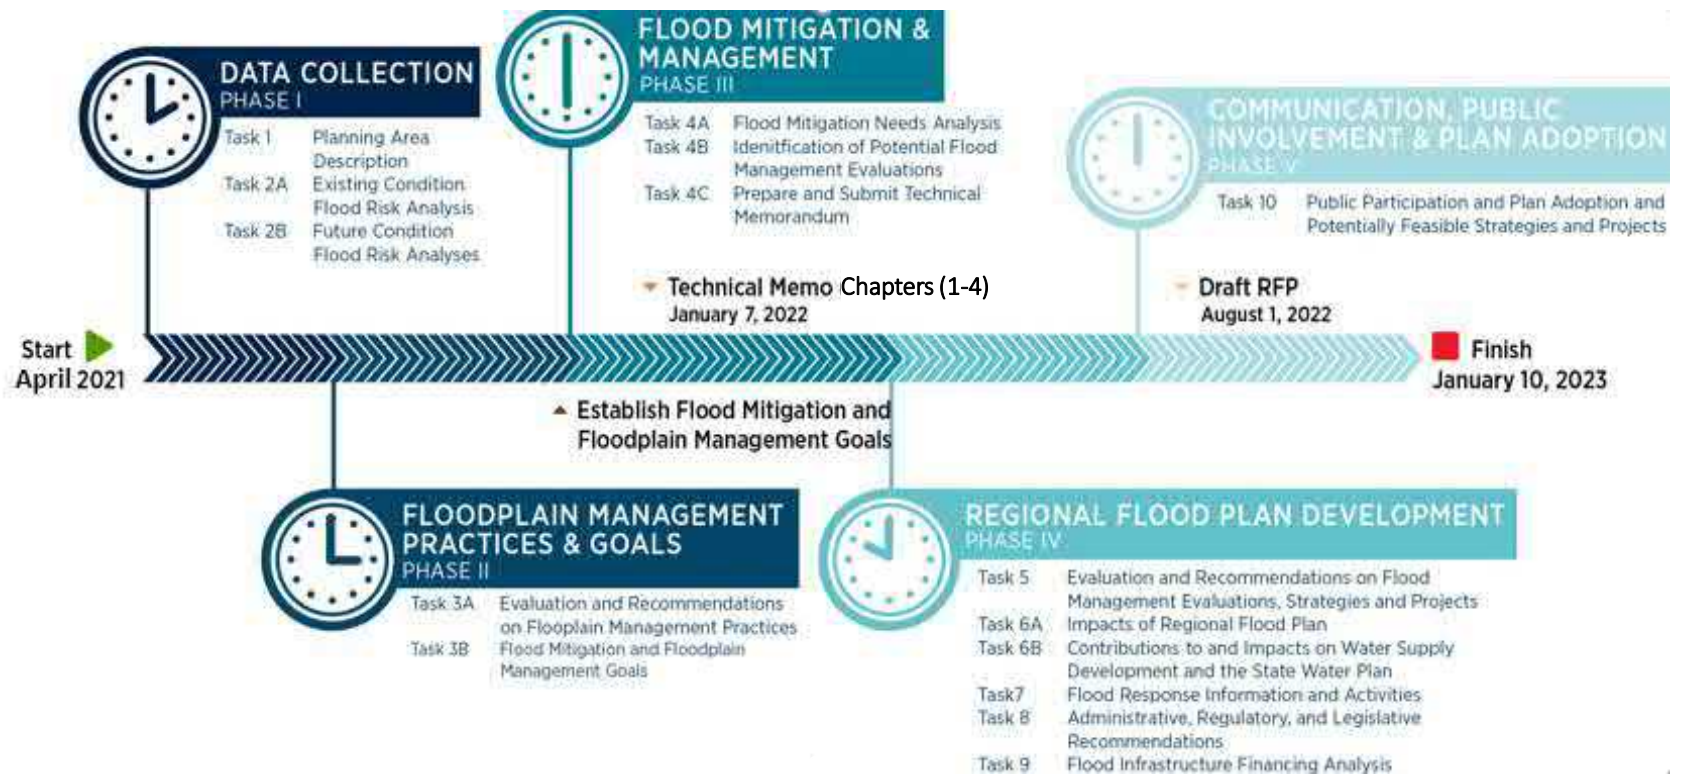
DATA COLLECTION
PHASE I

Task 1 Planning Area Description
Task 2A Existing Condition Flood Risk Analysis
Task 2B Future Condition Flood Risk Analyses

FLOOD MITIGATION & MANAGEMENT
PHASE III

Task 4A Flood Mitigation Needs Analysis
Task 4B Idenitfication of Potential Flood Management Evaluations
Task 4C Prepare and Submit Technical Memorandum

COMMUNICATION, PUBLIC INVOLVEMENT & PLAN ADOPTION
PHASE V

Task 10 Public Participation and Plan Adoption and Potentially Feasible Strategies and Projects

Technical Memo Chapters (1-4)
January 7, 2022

Draft RFP
August 1, 2022

Start
April 2021

Finish
January 10, 2023

Establish Flood Mitigation and Floodplain Management Goals

FLOODPLAIN MANAGEMENT PRACTICES & GOALS
PHASE II

Task 3A Evaluation and Recommendations on Flooplain Management Practices
Task 3B Flood Mitigation and Floodplain Management Goals

REGIONAL FLOOD PLAN DEVELOPMENT
PHASE IV

Task 5 Evaluation and Recommendations on Flood Management Evaluations, Strategies and Projects
Task 6A Impacts of Regional Flood Plan
Task 6B Contributions to and Impacts on Water Supply Development and the State Water Plan
Task7 Flood Response Information and Activities
Task 8 Administrative, Regulatory, and Legislative Recommendations
Task 9 Flood Infrastructure Financing Analysis